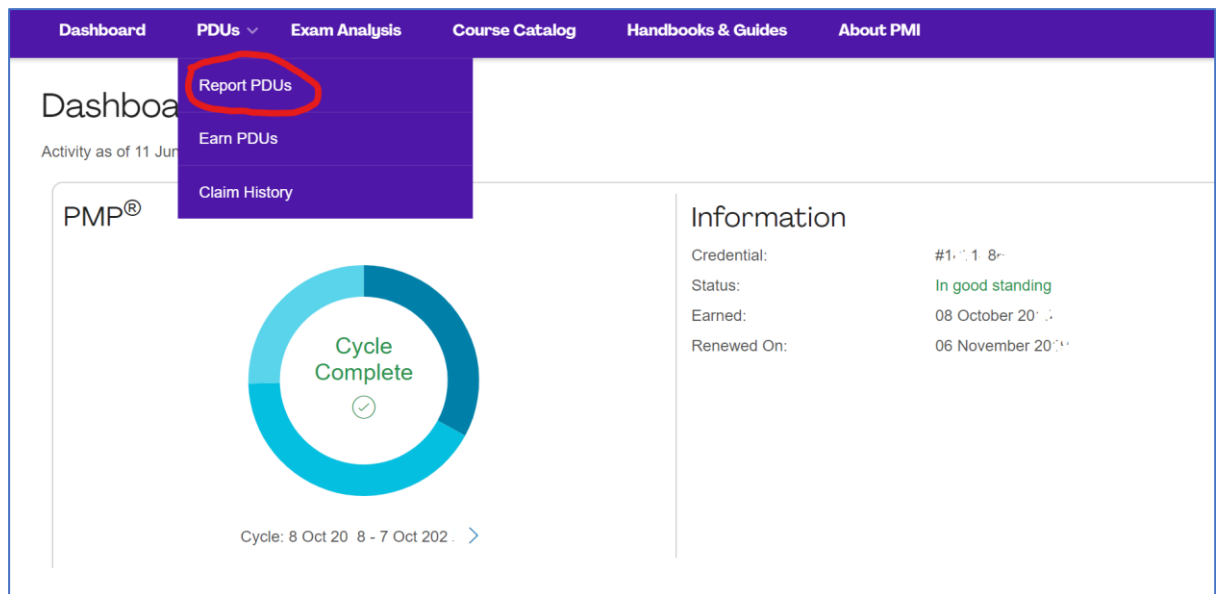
Dashboard PDUs Exam Analysis Course Catalog Handbooks & Guides About PMI

Report PDUs

Earn PDUs

Claim History

Dashboa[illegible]

Activity as of 11 Jun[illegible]

PMP®

Cycle Complete

Cycle: 8 Oct 20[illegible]8 - 7 Oct 202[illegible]

Information

Credential: #1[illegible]1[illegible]8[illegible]

Status: In good standing

Earned: 08 October 20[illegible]

Renewed On: 06 November 20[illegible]